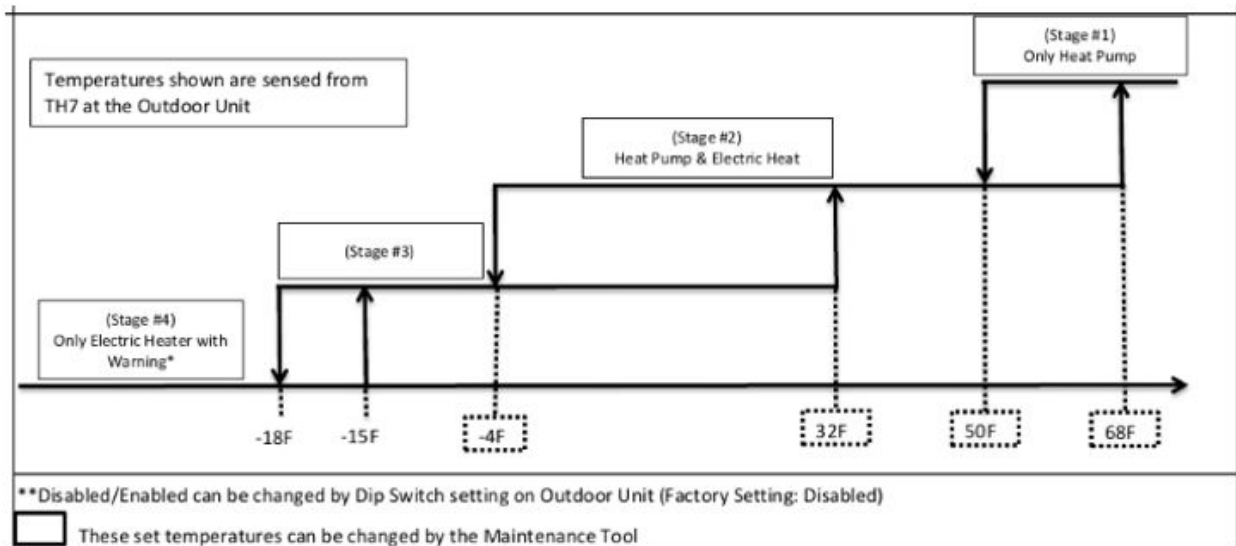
Temperatures shown are sensed from TH7 at the Outdoor Unit

(Stage #1)
Only Heat Pump

(Stage #2)
Heat Pump & Electric Heat

(Stage #3)

(Stage #4)
Only Electric Heater with Warning*

-18F

-15F

-4F

32F

50F

68F

**Disabled/Enabled can be changed by Dip Switch setting on Outdoor Unit (Factory Setting: Disabled)

These set temperatures can be changed by the Maintenance Tool